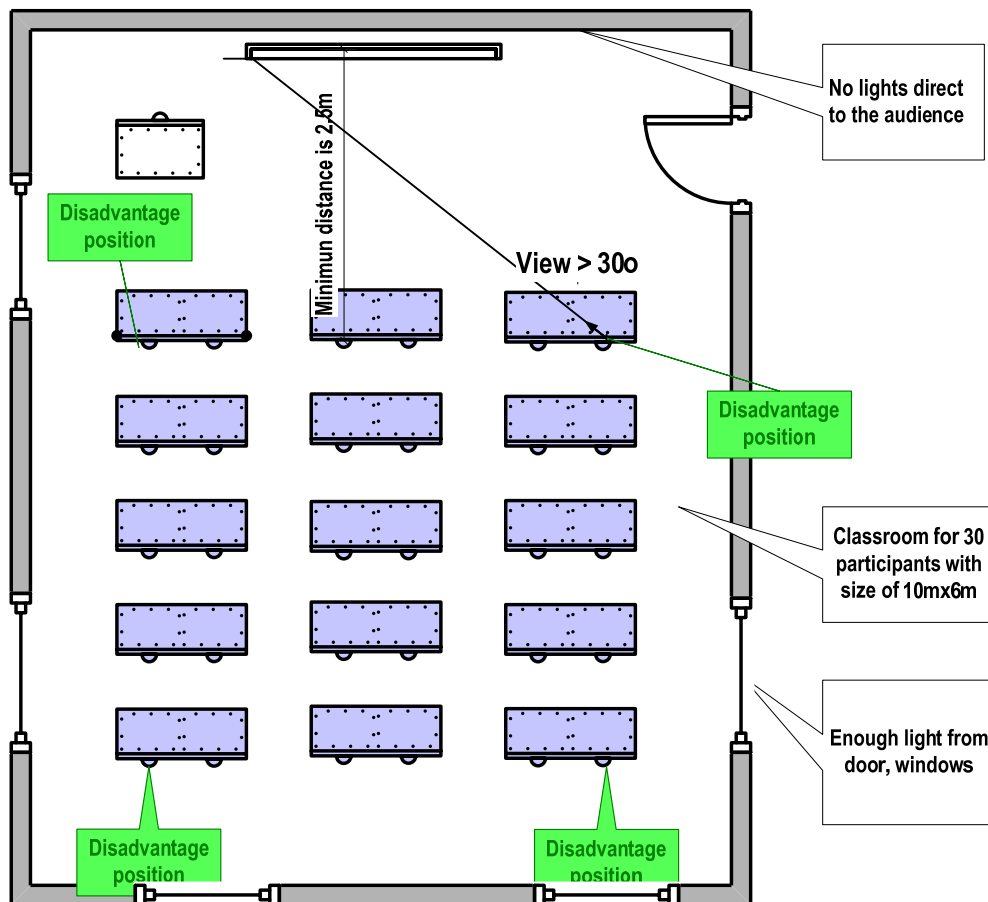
No lights direct to the audience

Minimun distance is 2,5m

Disadvantage position

View > 30o

Disadvantage position

Classroom for 30 participants with size of 10mx6m

Enough light from door, windows

Disadvantage position

Disadvantage position